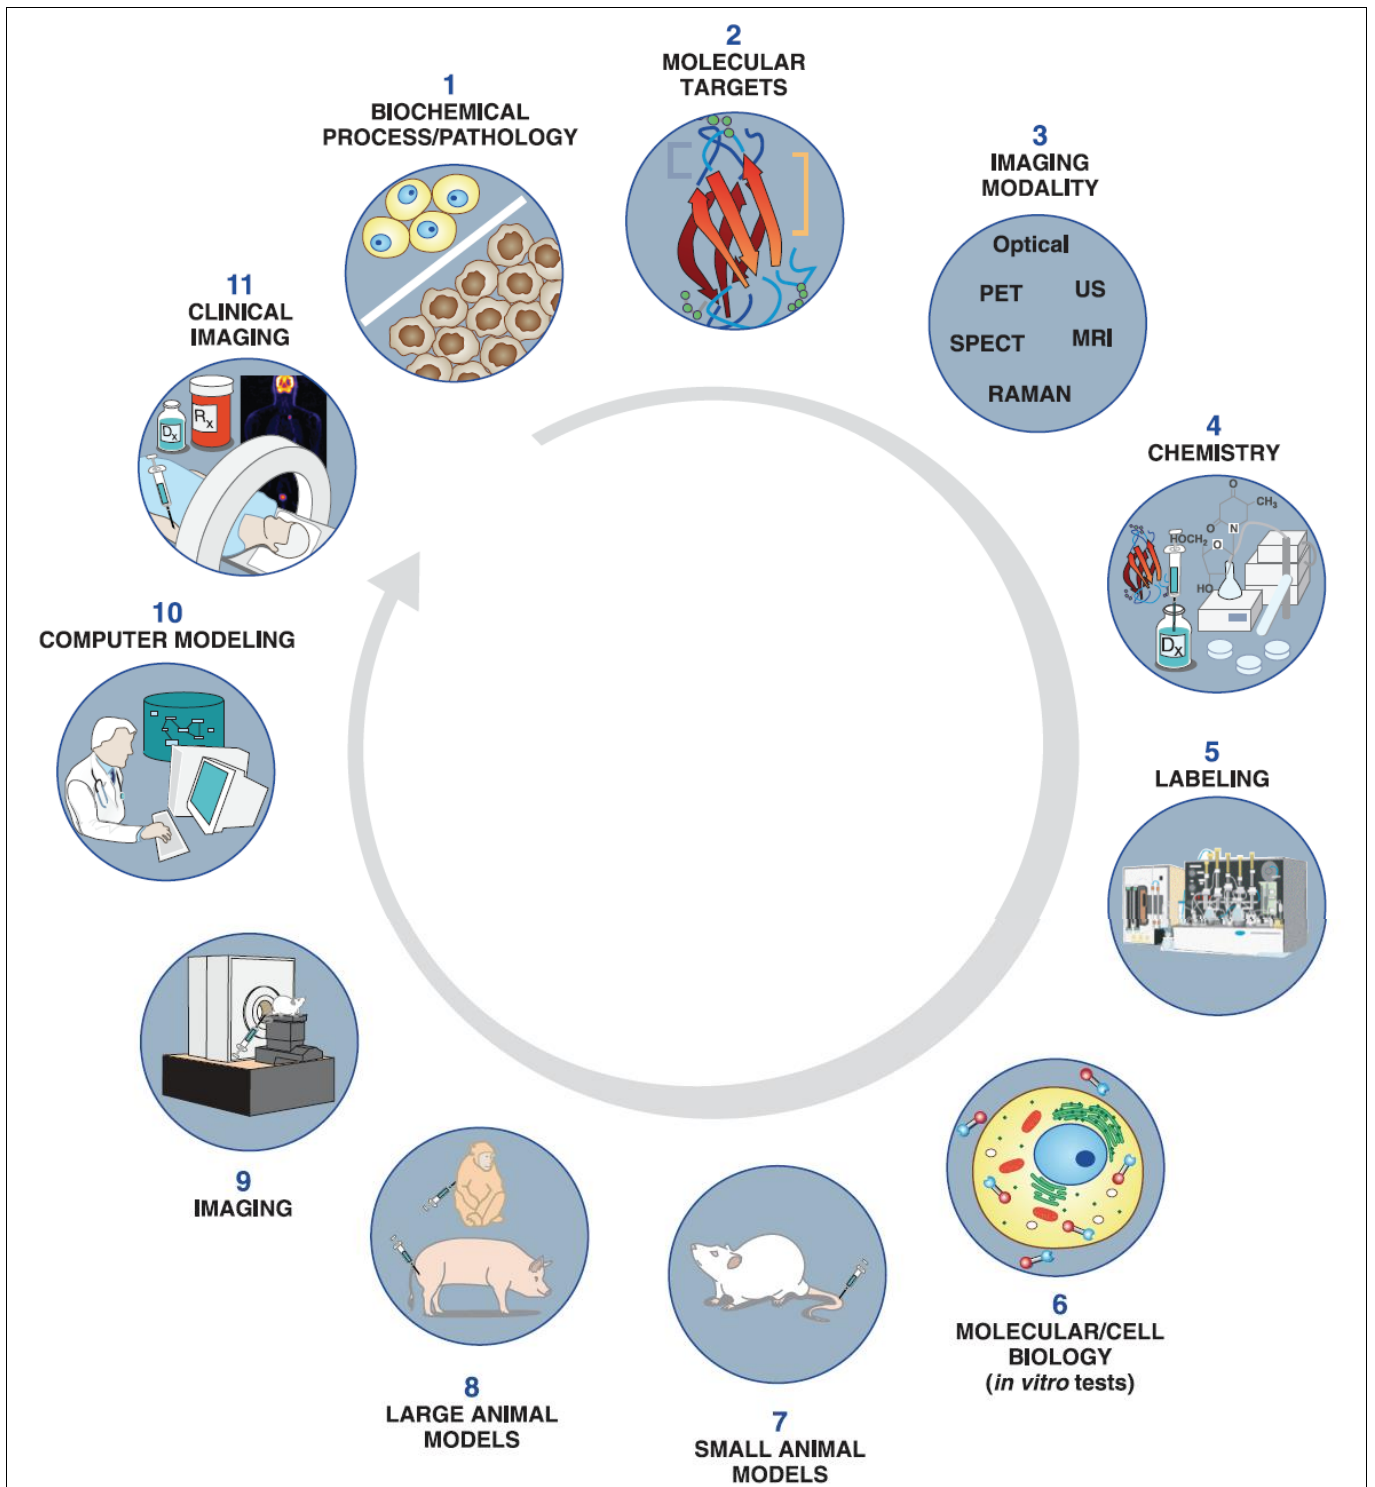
1
BIOCHEMICAL PROCESS/PATHOLOGY

2
MOLECULAR TARGETS

3
IMAGING MODALITY

Optical
PET
US
SPECT
MRI
RAMAN

4
CHEMISTRY

$CH_3$
O
N
$HOCH_2$
O
HO
Dx

5
LABELING

6
MOLECULAR/CELL BIOLOGY
(*in vitro* tests)

7
SMALL ANIMAL MODELS

8
LARGE ANIMAL MODELS

9
IMAGING

10
COMPUTER MODELING

11
CLINICAL IMAGING

Dx
Rx